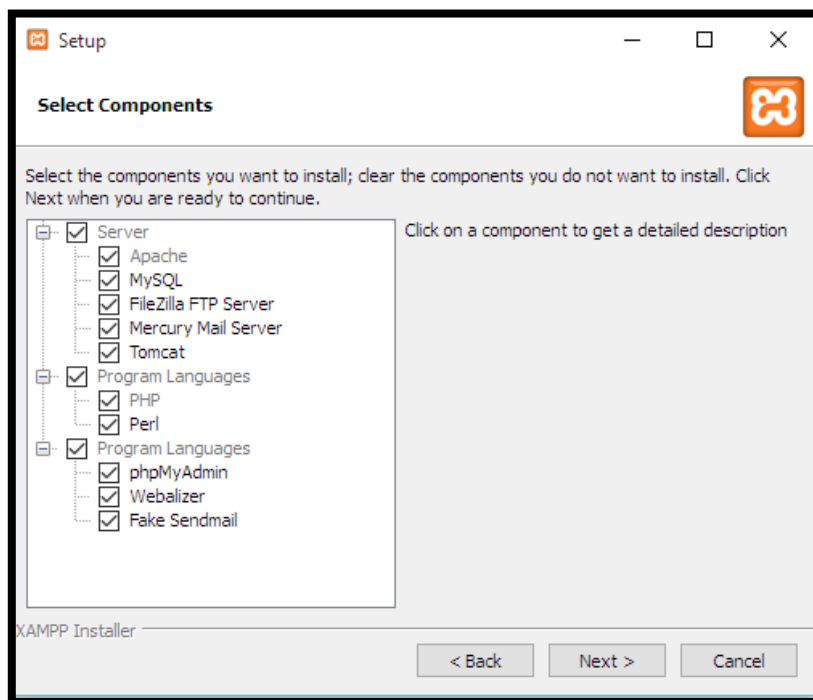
Setup

Select Components

Select the components you want to install; clear the components you do not want to install. Click Next when you are ready to continue.

Server
Apache
MySQL
FileZilla FTP Server
Mercury Mail Server
Tomcat
Program Languages
PHP
Perl
Program Languages
phpMyAdmin
Webalizer
Fake Sendmail

Click on a component to get a detailed description

XAMPP Installer

< Back
Next >
Cancel